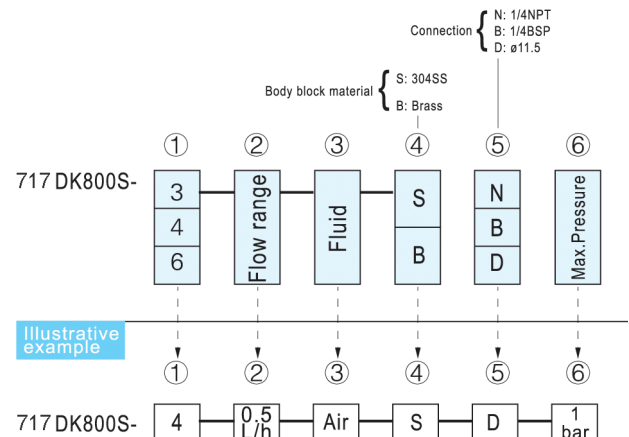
Connection N: 1/4NPT
B: 1/4BSP
D: ø11.5

Body block material S: 304SS
B: Brass

① ② ③ ④ ⑤ ⑥

717 DK800S-

3
4
6

Flow range

Fluid

S
B

N
B
D

Max.Pressure

Illustrative example

① ② ③ ④ ⑤ ⑥

717 DK800S-

4

0.5 L/h

Air

S

D

1 bar